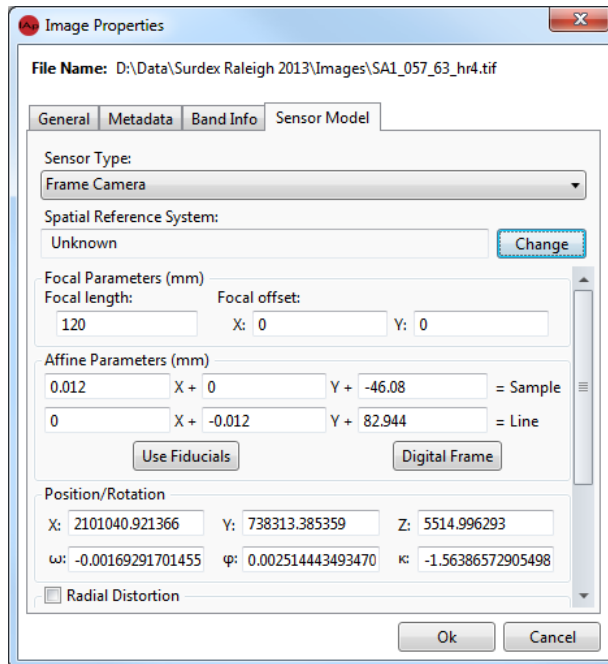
Image Properties

File Name: D:\Data\Surdex Raleigh 2013\Images\SA1_057_63_hr4.tif

General | Metadata | Band Info | Sensor Model

Sensor Type:
Frame Camera

Spatial Reference System:
Unknown
Change

Focal Parameters (mm)
Focal length:
120
Focal offset:
X: 0
Y: 0

Affine Parameters (mm)
0.012 X + 0 Y + -46.08 = Sample
0 X + -0.012 Y + 82.944 = Line
Use Fiducials
Digital Frame

Position/Rotation
X: 2101040.921366
Y: 738313.385359
Z: 5514.996293
ω: -0.00169291701455
φ: 0.002514443493470
κ: -1.56386572905498

Radial Distortion

Ok
Cancel